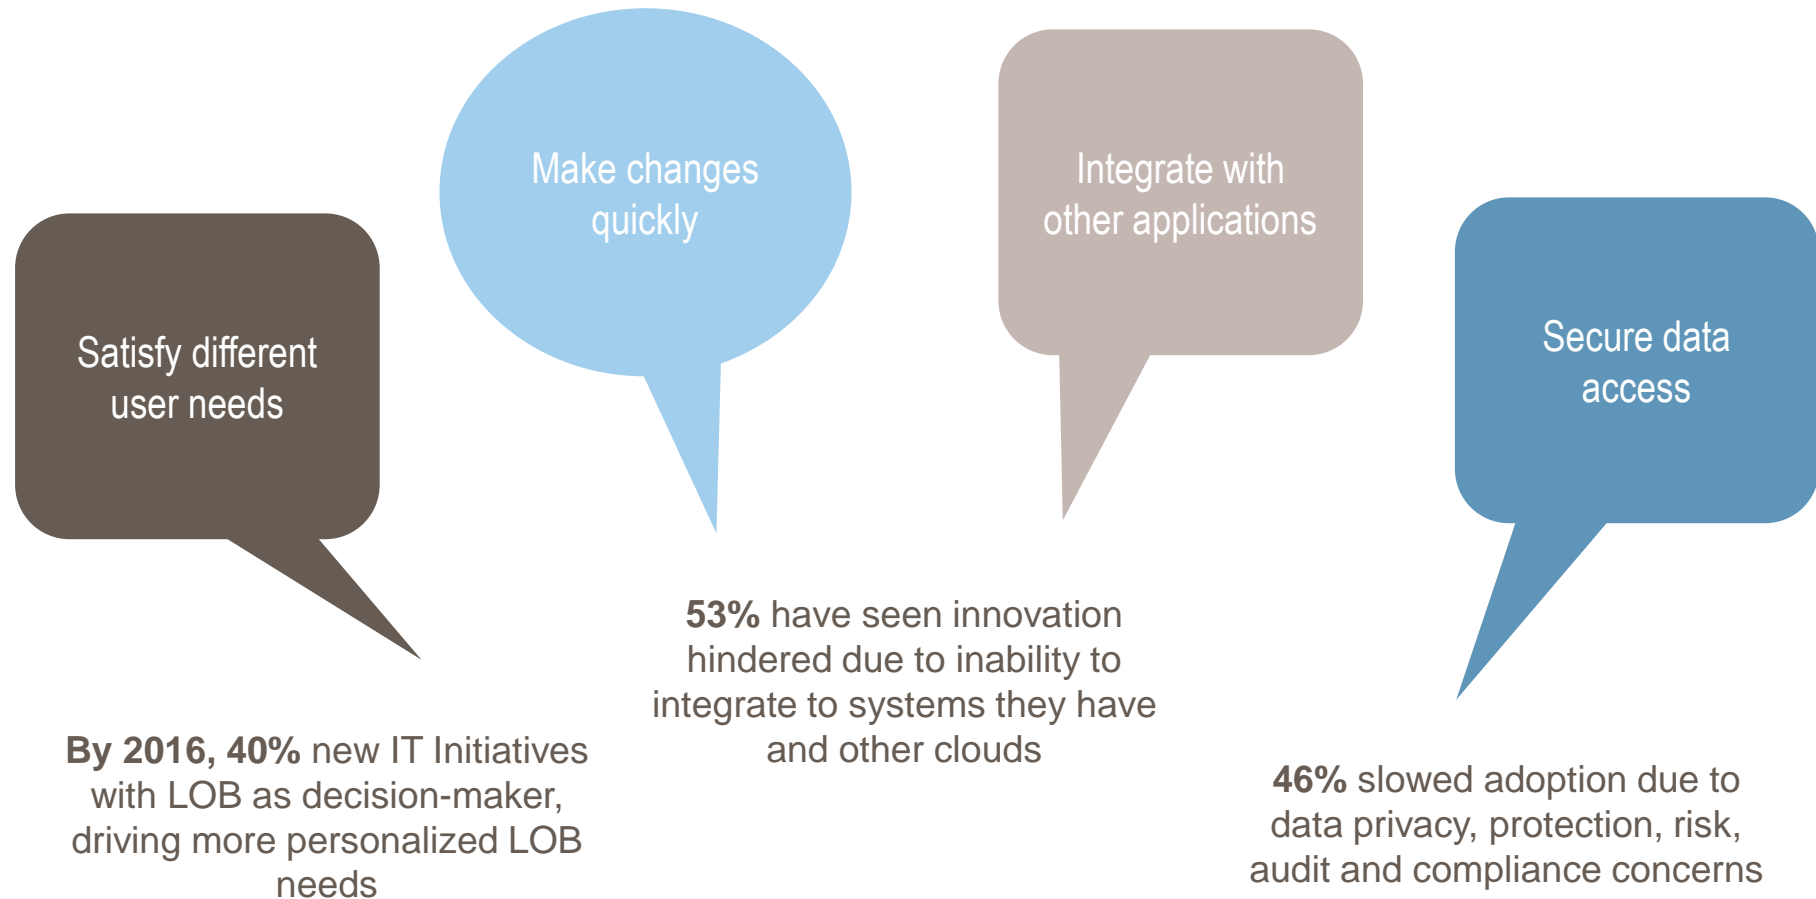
Make changes quickly

Integrate with other applications

Satisfy different user needs

Secure data access

**53%** have seen innovation hindered due to inability to integrate to systems they have and other clouds

**By 2016, 40%** new IT Initiatives with LOB as decision-maker, driving more personalized LOB needs

**46%** slowed adoption due to data privacy, protection, risk, audit and compliance concerns